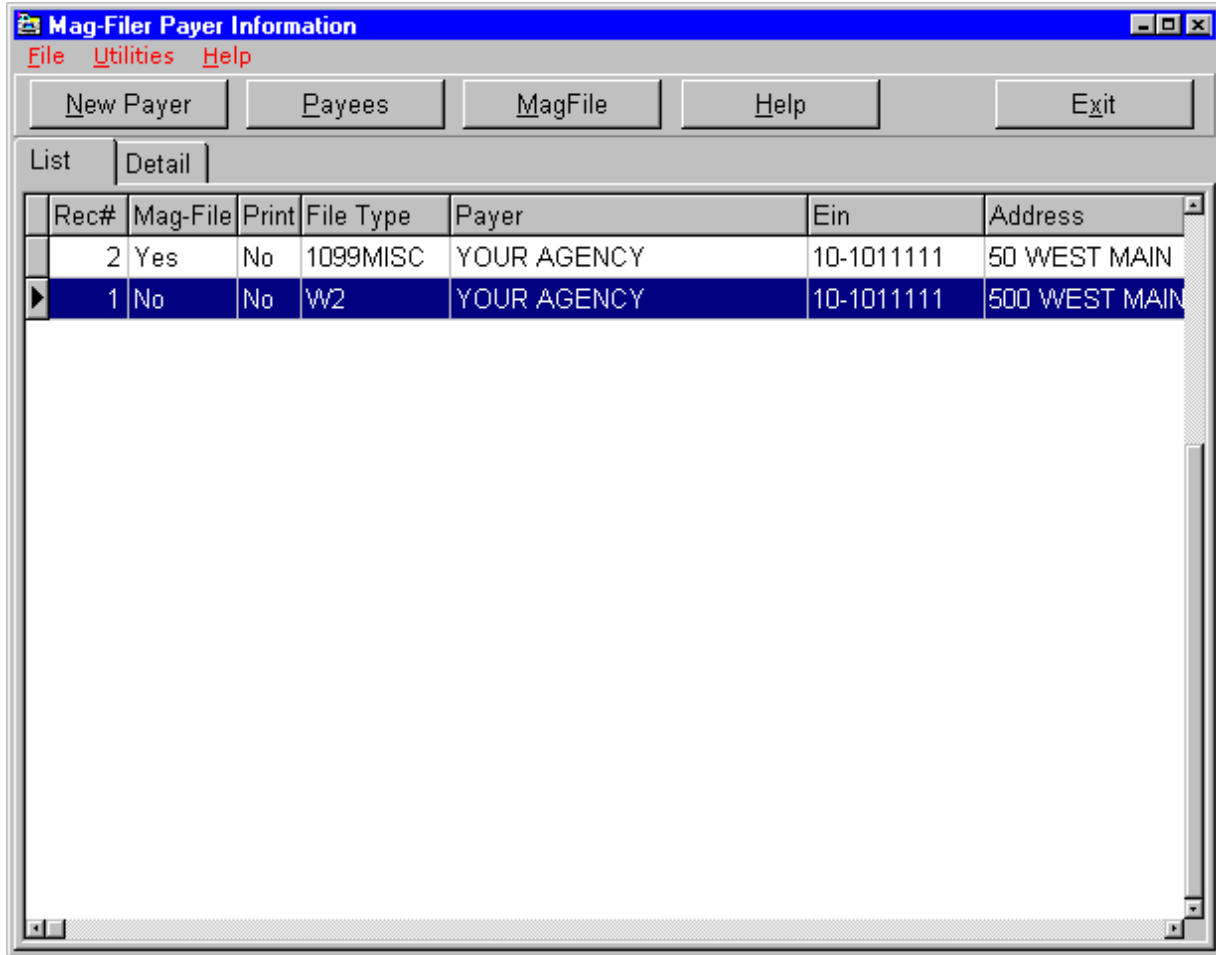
Mag-Filer Payer Information

File Utilities Help

New Payer | Payees | MagFile | Help | Exit

List | Detail

| Rec# | Mag-File | Print | File Type | Payer | Ein | Address |
|---|---|---|---|---|---|---|
| 2 | Yes | No | 1099MISC | YOUR AGENCY | 10-1011111 | 50 WEST MAIN |
| 1 | No | No | W2 | YOUR AGENCY | 10-1011111 | 500 WEST MAIN |